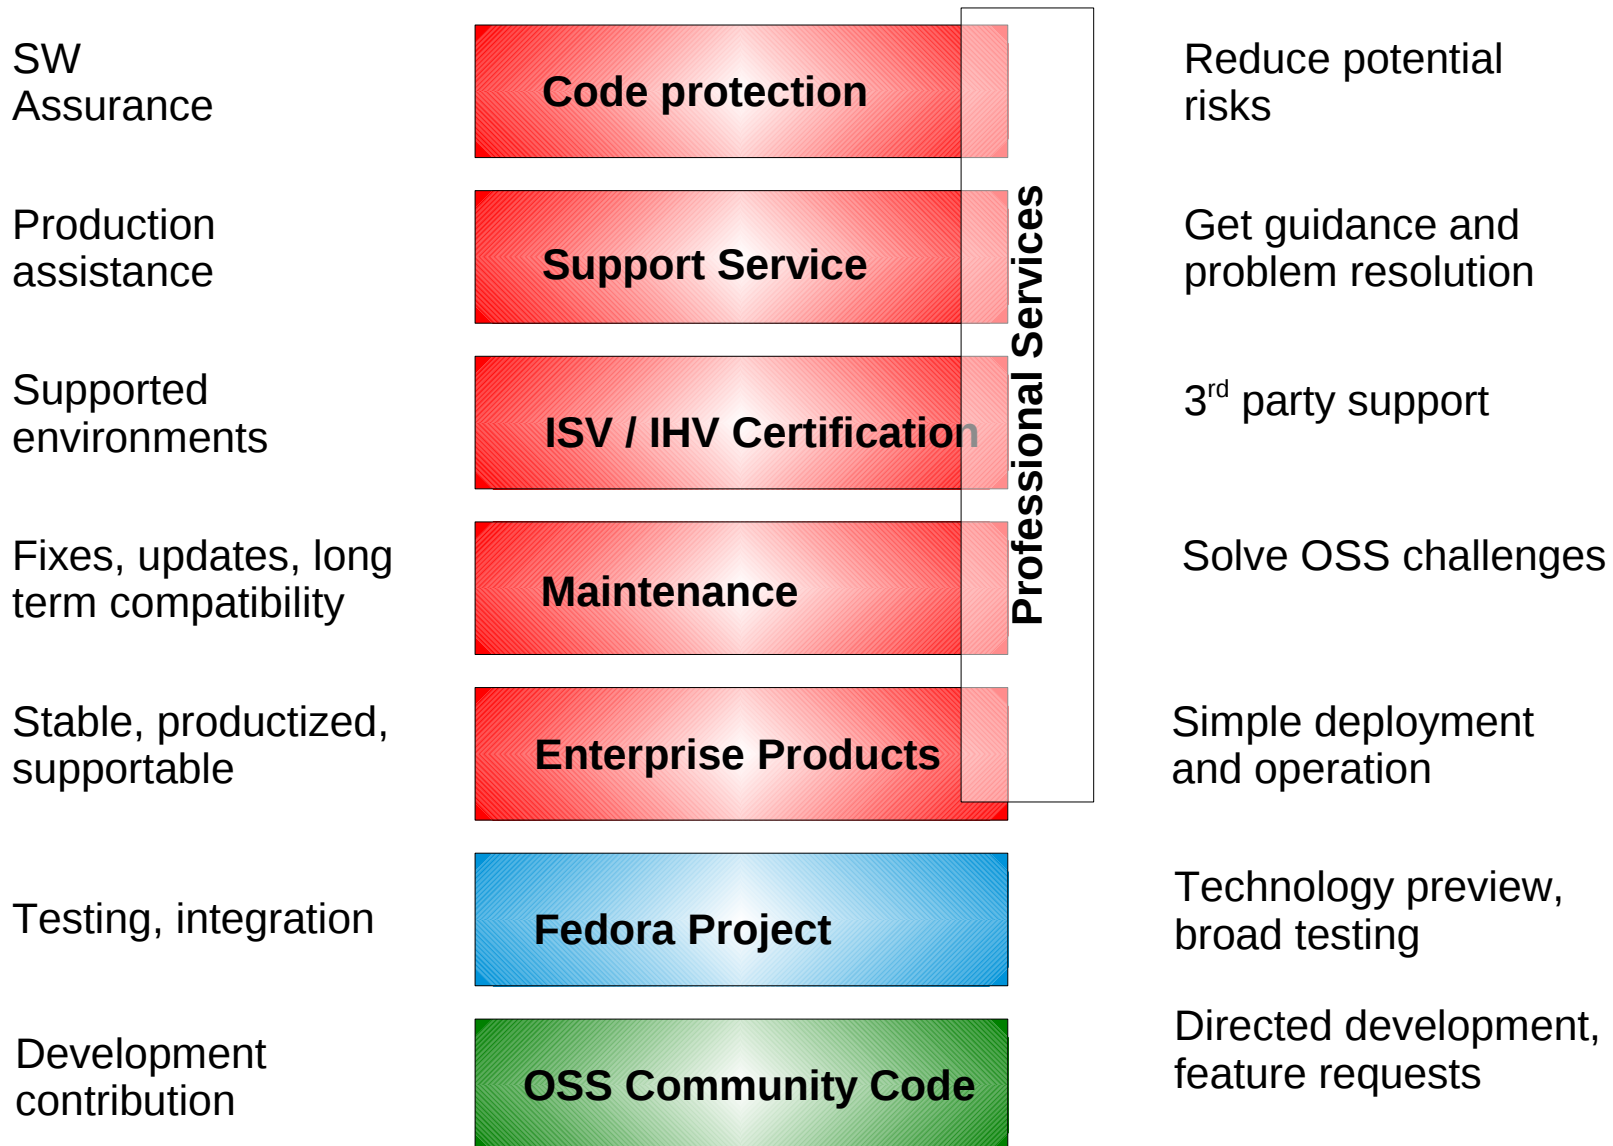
SW Assurance

Code protection

Reduce potential risks

Production assistance

Support Service

Get guidance and problem resolution

Supported environments

ISV / IHV Certification

$3^{rd}$ party support

Fixes, updates, long term compatibility

Maintenance

Solve OSS challenges

Stable, productized, supportable

Enterprise Products

Simple deployment and operation

Professional Services

Testing, integration

Fedora Project

Technology preview, broad testing

Development contribution

OSS Community Code

Directed development, feature requests